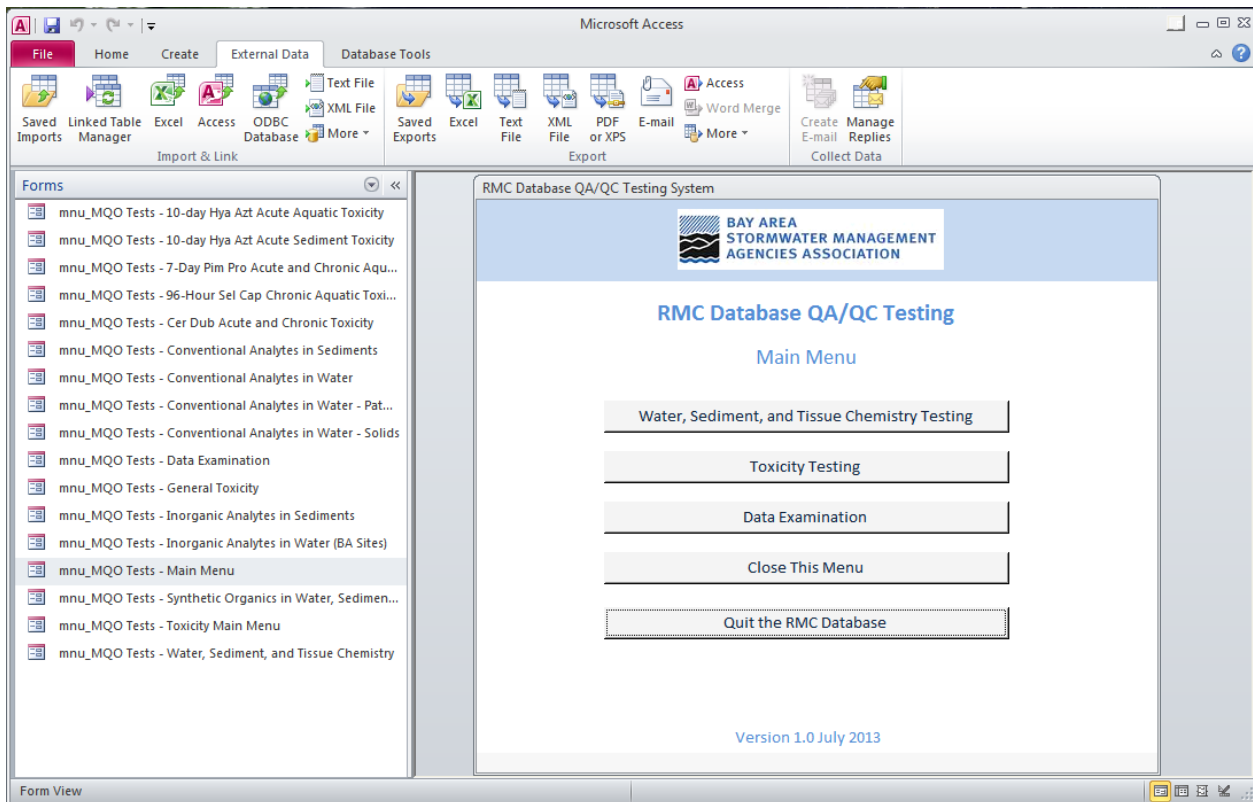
Microsoft Access

File Home Create External Data Database Tools

Saved Imports
Linked Table Manager
Excel
Access
ODBC Database
Text File
XML File
More
Import & Link

Saved Exports
Excel
Text File
XML File
PDF or XPS
E-mail
Access
Word Merge
More
Export

Create E-mail
Manage Replies
Collect Data

Forms

mnu_MQO Tests - 10-day Hya Azt Acute Aquatic Toxicity
mnu_MQO Tests - 10-day Hya Azt Acute Sediment Toxicity
mnu_MQO Tests - 7-Day Pim Pro Acute and Chronic Aqu...
mnu_MQO Tests - 96-Hour Sel Cap Chronic Aquatic Toxi...
mnu_MQO Tests - Cer Dub Acute and Chronic Toxicity
mnu_MQO Tests - Conventional Analytes in Sediments
mnu_MQO Tests - Conventional Analytes in Water
mnu_MQO Tests - Conventional Analytes in Water - Pat...
mnu_MQO Tests - Conventional Analytes in Water - Solids
mnu_MQO Tests - Data Examination
mnu_MQO Tests - General Toxicity
mnu_MQO Tests - Inorganic Analytes in Sediments
mnu_MQO Tests - Inorganic Analytes in Water (BA Sites)
mnu_MQO Tests - Main Menu
mnu_MQO Tests - Synthetic Organics in Water, Sedimen...
mnu_MQO Tests - Toxicity Main Menu
mnu_MQO Tests - Water, Sediment, and Tissue Chemistry

RMC Database QA/QC Testing System

BAY AREA
STORMWATER MANAGEMENT
AGENCIES ASSOCIATION

RMC Database QA/QC Testing

Main Menu

Water, Sediment, and Tissue Chemistry Testing

Toxicity Testing

Data Examination

Close This Menu

Quit the RMC Database

Version 1.0 July 2013

Form View